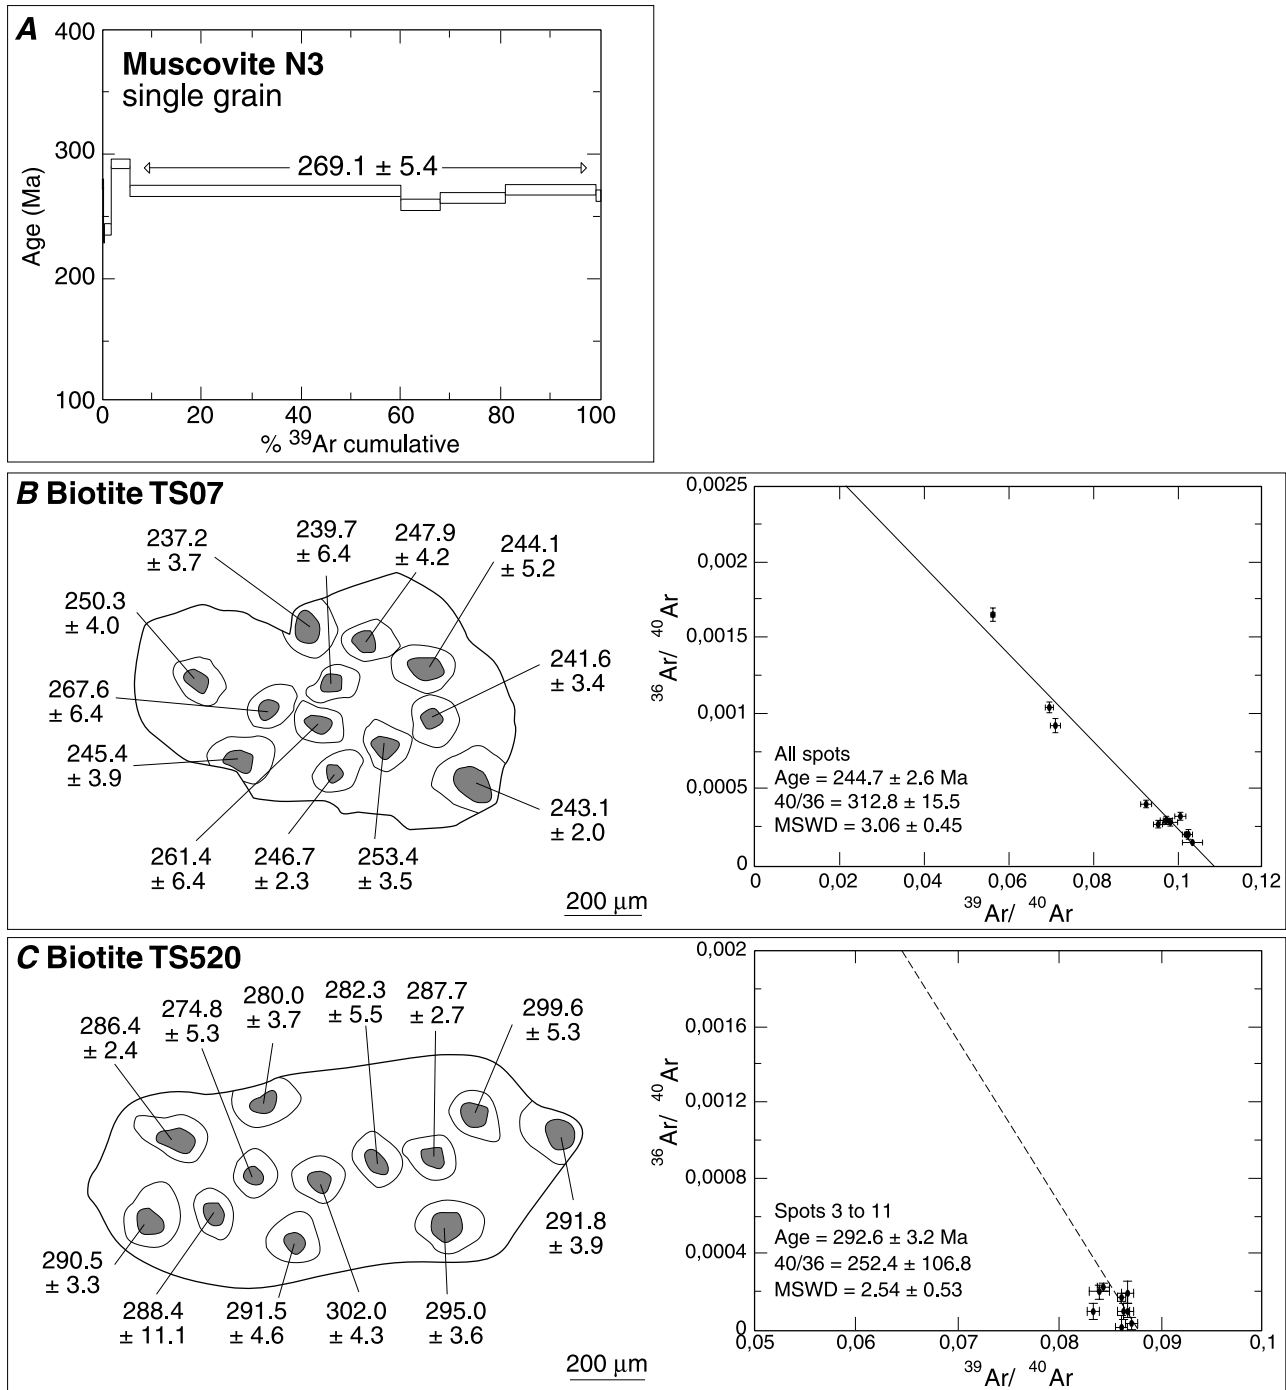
A
Muscovite N3
single grain

269.1 ± 5.4

Age (Ma)
400
300
200
100
0
20
40
60
80
100
% $^{39}$Ar cumulative

B Biotite TS07

237.2
± 3.7
239.7
± 6.4
247.9
± 4.2
244.1
± 5.2
250.3
± 4.0
241.6
± 3.4
267.6
± 6.4
245.4
± 3.9
243.1
± 2.0
261.4
± 6.4
246.7
± 2.3
253.4
± 3.5

200 μm

$^{36}$Ar/ $^{40}$Ar
0,0025
0,002
0,0015
0,001
0,0005
0
All spots
Age = 244.7 ± 2.6 Ma
40/36 = 312.8 ± 15.5
MSWD = 3.06 ± 0.45
0
0,02
0,04
0,06
0,08
0,1
0,12
$^{39}$Ar/ $^{40}$Ar

C Biotite TS520

286.4
± 2.4
274.8
± 5.3
280.0
± 3.7
282.3
± 5.5
287.7
± 2.7
299.6
± 5.3
291.8
± 3.9
290.5
± 3.3
288.4
± 11.1
291.5
± 4.6
302.0
± 4.3
295.0
± 3.6

200 μm

$^{36}$Ar/ $^{40}$Ar
0,002
0,0016
0,0012
0,0008
0,0004
0
Spots 3 to 11
Age = 292.6 ± 3.2 Ma
40/36 = 252.4 ± 106.8
MSWD = 2.54 ± 0.53
0,05
0,06
0,07
0,08
0,09
0,1
$^{39}$Ar/ $^{40}$Ar